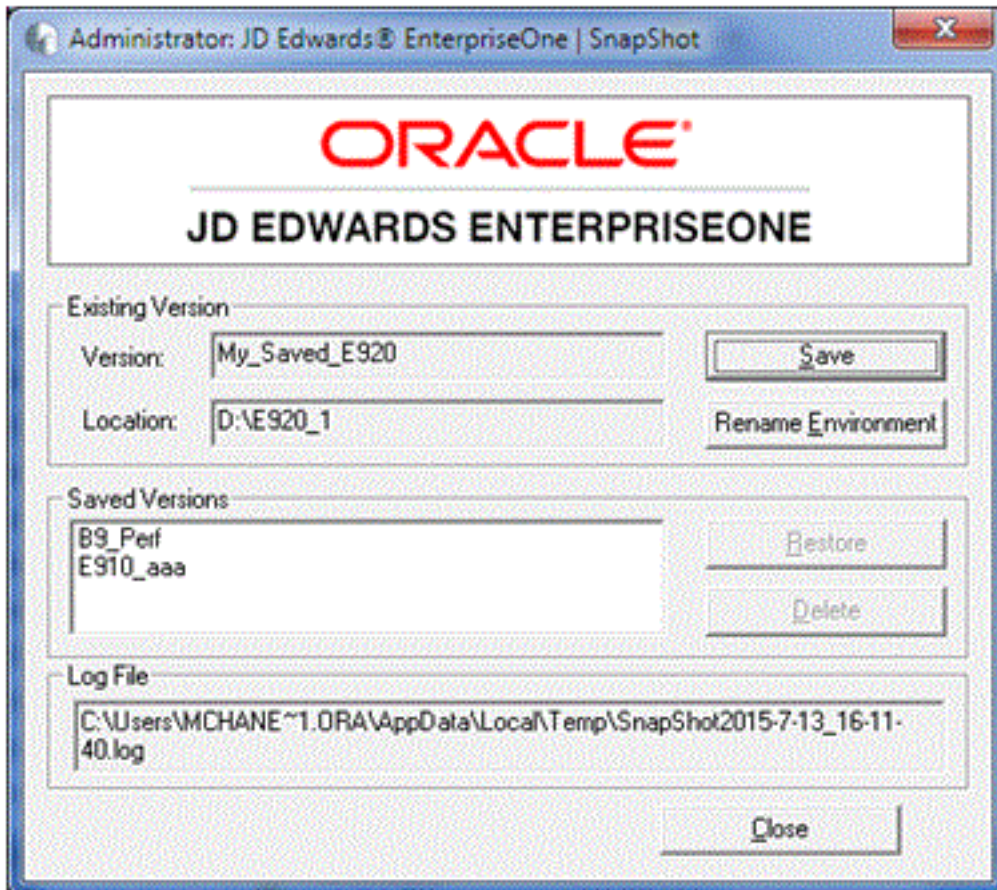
Administrator: JD Edwards® EnterpriseOne | SnapShot

ORACLE

JD EDWARDS ENTERPRISEONE

Existing Version

Version: My_Saved_E920

Save

Location: D:\E920_1

Rename Environment

Saved Versions

B9_Perf
E910_aaa

Restore

Delete

Log File

C:\Users\MCHANE~1.ORA\AppData\Local\Temp\SnapShot2015-7-13_16-11-40.log

Close